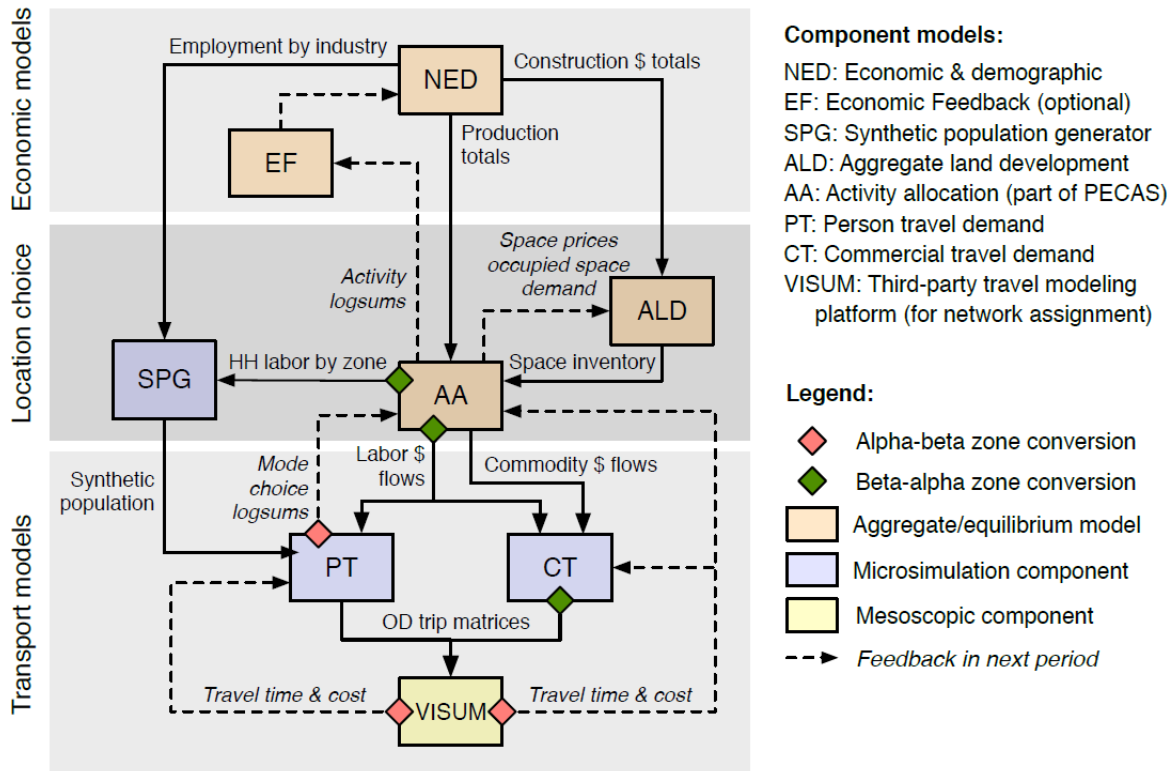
Economic models
Location choice
Transport models

Employment by industry
NED
Construction $ totals
EF
Production totals
Activity logsums
Space prices occupied space demand
ALD
SPG
HH labor by zone
AA
Space inventory
Synthetic population
Mode choice logsums
Labor $ flows
Commodity $ flows
PT
CT
OD trip matrices
Travel time & cost
VISUM
Travel time & cost

Component models:
NED: Economic & demographic
EF: Economic Feedback (optional)
SPG: Synthetic population generator
ALD: Aggregate land development
AA: Activity allocation (part of PECAS)
PT: Person travel demand
CT: Commercial travel demand
VISUM: Third-party travel modeling platform (for network assignment)

Legend:
Alpha-beta zone conversion
Beta-alpha zone conversion
Aggregate/equilibrium model
Microsimulation component
Mesoscopic component
Feedback in next period